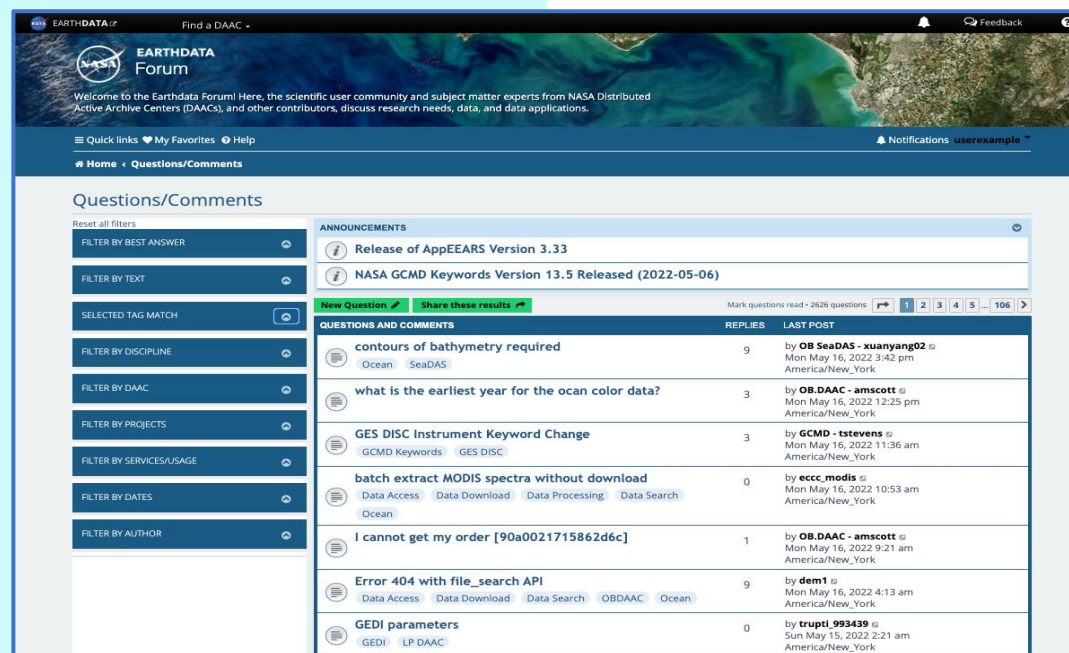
NASA EARTHDATA Find a DAAC Feedback

NASA EARTHDATA Forum

Welcome to the Earthdata Forum! Here, the scientific user community and subject matter experts from NASA Distributed Active Archive Centers (DAACs), and other contributors, discuss research needs, data, and data applications.

Quick links My Favorites Help Notifications userexample

Home ‹ Questions/Comments

Questions/Comments

Reset all filters

FILTER BY BEST ANSWER

FILTER BY TEXT

SELECTED TAG MATCH

FILTER BY DISCIPLINE

FILTER BY DAAC

FILTER BY PROJECTS

FILTER BY SERVICES/USAGE

FILTER BY DATES

FILTER BY AUTHOR

ANNOUNCEMENTS

Release of AppEEARS Version 3.33

NASA GCMD Keywords Version 13.5 Released (2022-05-06)

New Question Share these results

Mark questions read • 2626 questions 1 2 3 4 5 ... 106

| QUESTIONS AND COMMENTS | REPLIES | LAST POST |
|---|---|---|
| contours of bathymetry required Ocean SeaDAS | 9 | by OB SeaDAS - xuanyang02 Mon May 16, 2022 3:42 pm America/New_York |
| what is the earliest year for the ocan color data? | 3 | by OB.DAAC - amscott Mon May 16, 2022 12:25 pm America/New_York |
| GES DISC Instrument Keyword Change GCMD Keywords GES DISC | 3 | by GCMD - tstevens Mon May 16, 2022 11:36 am America/New_York |
| batch extract MODIS spectra without download Data Access Data Download Data Processing Data Search Ocean | 0 | by eccc_modis Mon May 16, 2022 10:53 am America/New_York |
| I cannot get my order [90a0021715862d6c] | 1 | by OB.DAAC - amscott Mon May 16, 2022 9:21 am America/New_York |
| Error 404 with file_search API Data Access Data Download Data Search OBDAAC Ocean | 9 | by dem1 Mon May 16, 2022 4:13 am America/New_York |
| GEDI parameters GEDI LP DAAC | 0 | by trupti_993439 Sun May 15, 2022 2:21 am America/New_York |